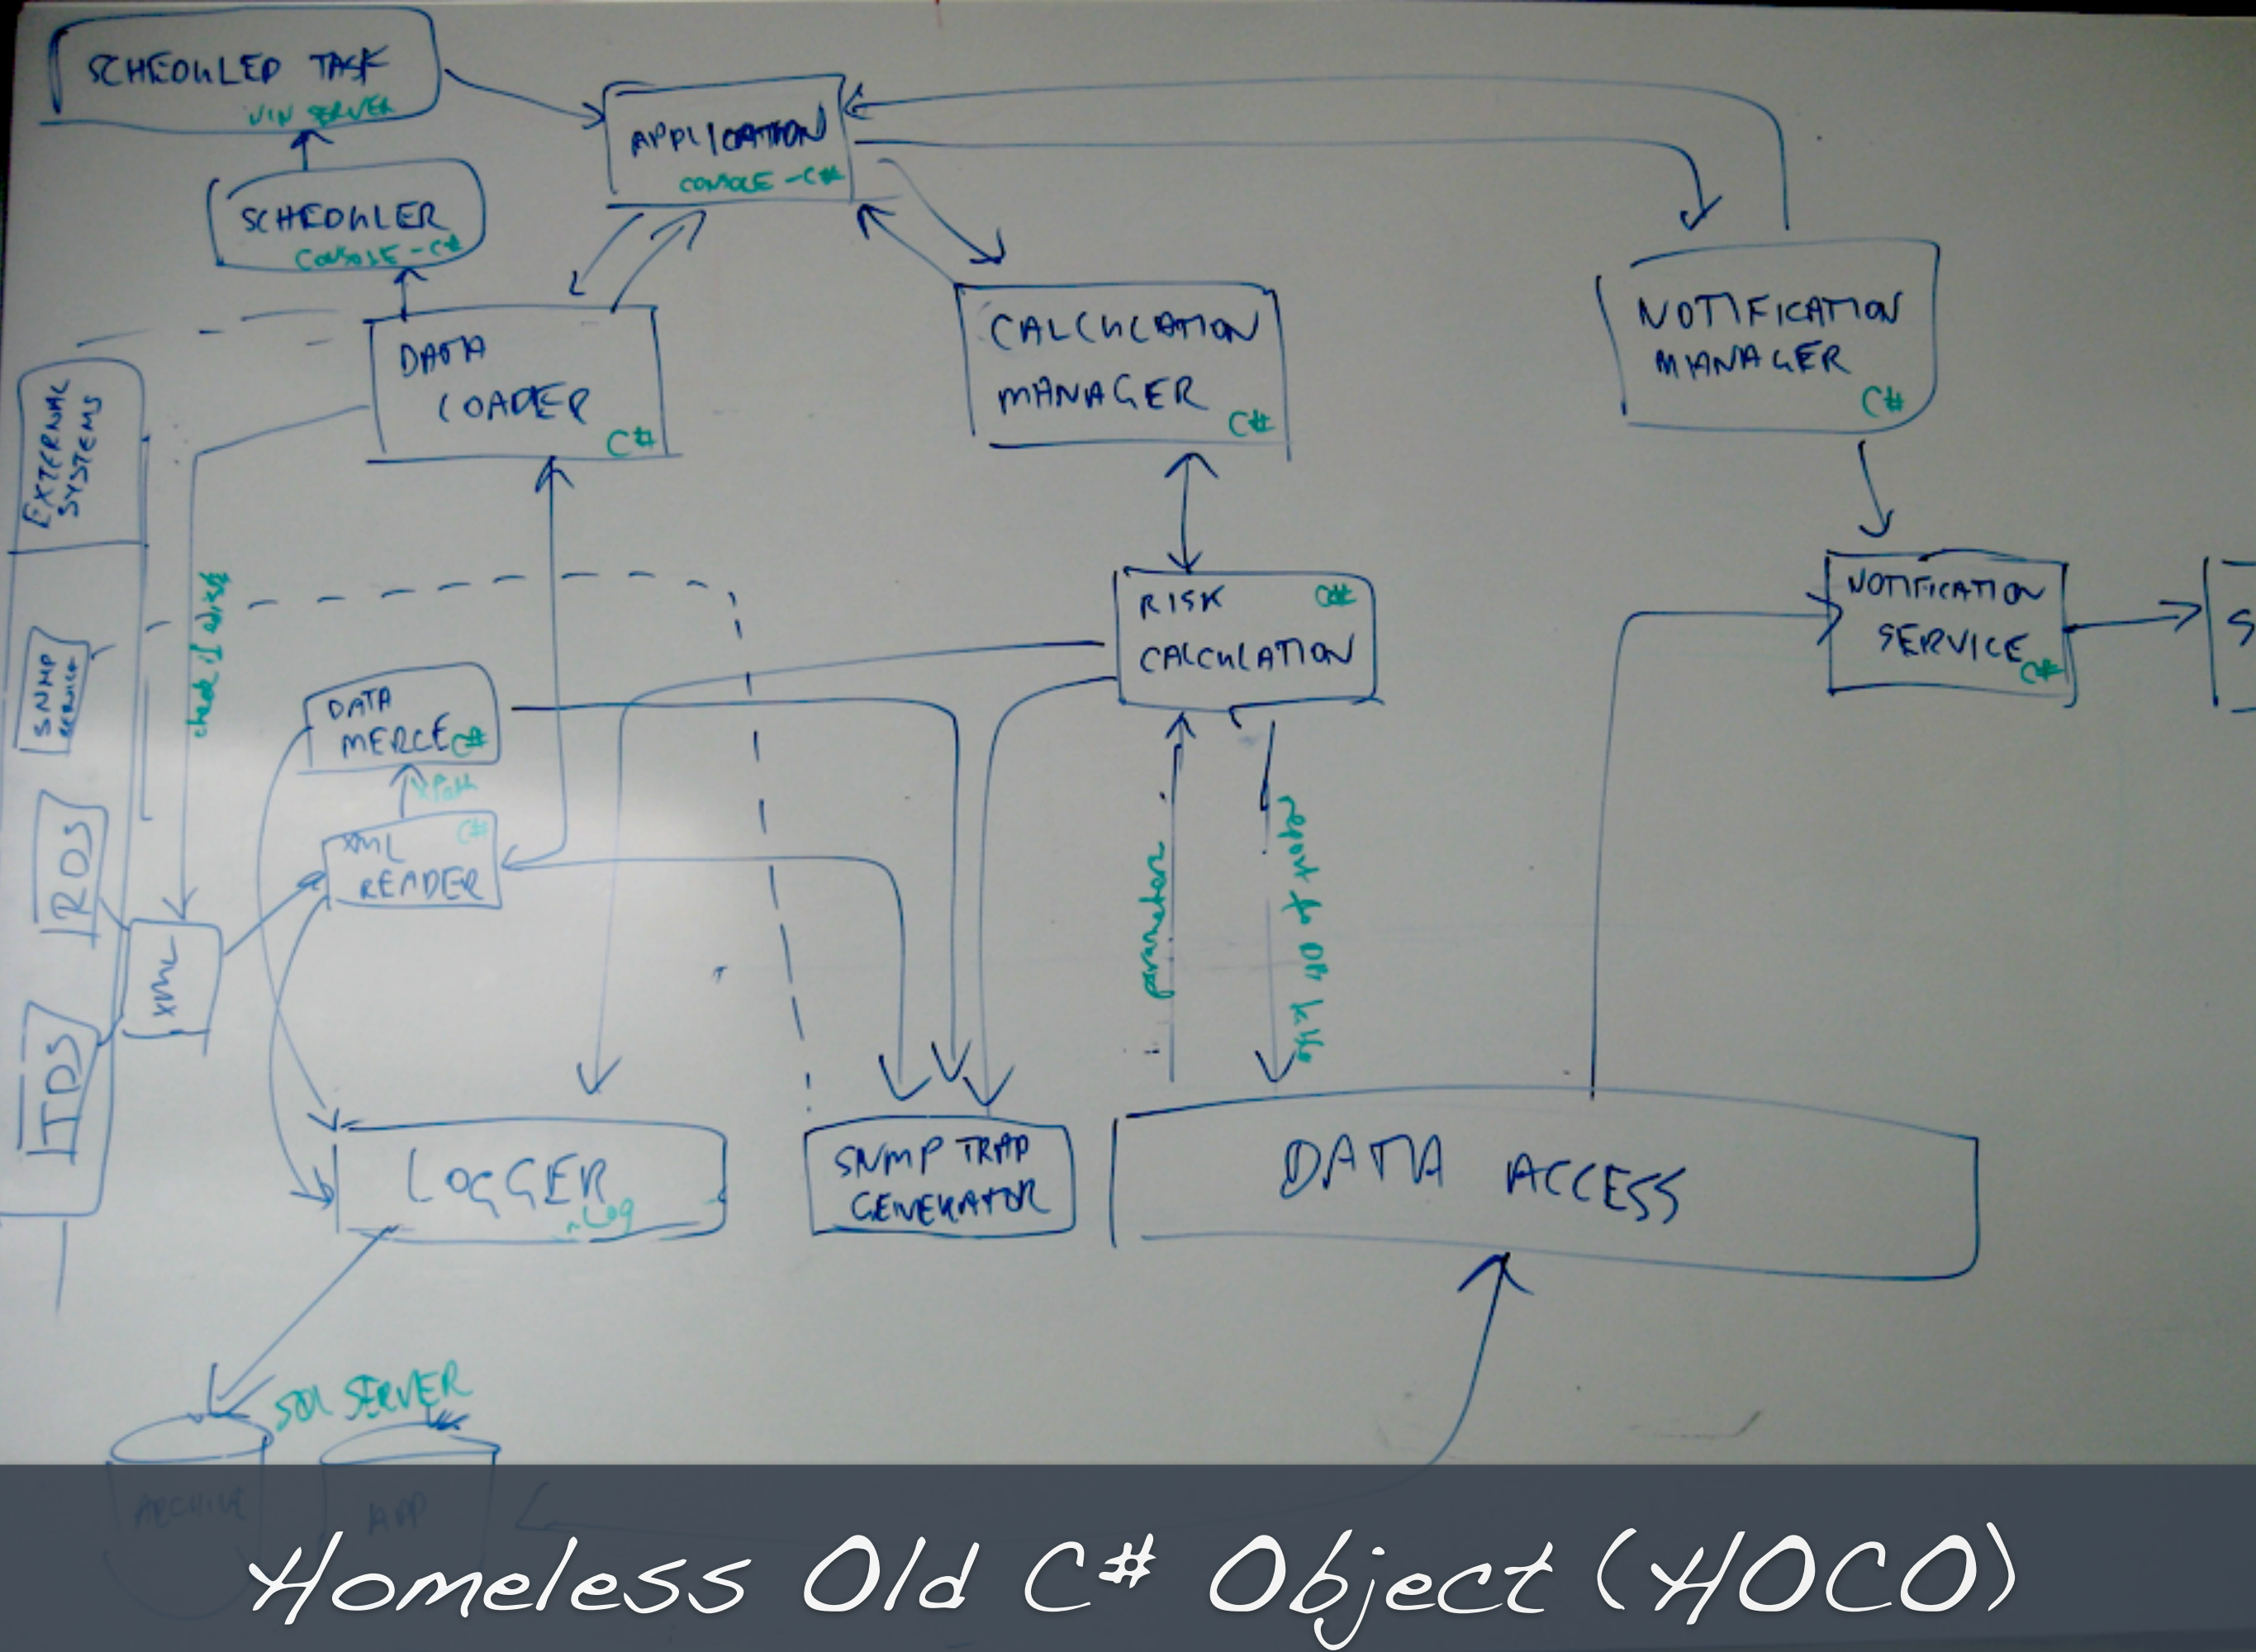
SCHEDULED TASK
WIN SERVER

APPLICATION
CONSOLE - C#

SCHEDULER
CONSOLE - C#

DATA LOADER
C#

CALCULATION MANAGER
C#

NOTIFICATION MANAGER
C#

EXTERNAL SYSTEMS

check if exist

SNMP SERVICE

RISK CALCULATION
C#

NOTIFICATION SERVICE
C#

S

DATA MERGE
C#

XPath

XML READER
C#

ROS

XML

IDS

parameters

report to db with

LOGGER
nLog

SNMP TRAP GENERATOR

DATA ACCESS

SQL SERVER

ARCHIVE

APP

Homeless Old C# Object (HOCO)